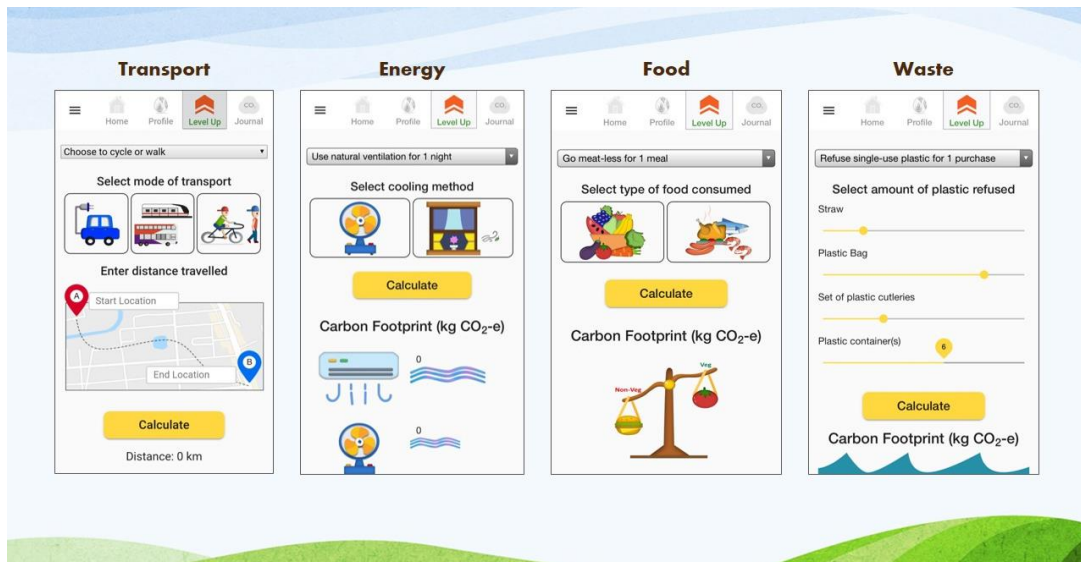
Transport

Home Profile Level Up $CO_2$ Journal

Choose to cycle or walk

Select mode of transport

Enter distance travelled

A Start Location

B End Location

Calculate

Distance: 0 km

Energy

Home Profile Level Up $CO_2$ Journal

Use natural ventilation for 1 night

Select cooling method

Calculate

Carbon Footprint (kg $CO_2$-e)

0

0

Food

Home Profile Level Up $CO_2$ Journal

Go meat-less for 1 meal

Select type of food consumed

Calculate

Carbon Footprint (kg $CO_2$-e)

Non-Veg Veg

Waste

Home Profile Level Up $CO_2$ Journal

Refuse single-use plastic for 1 purchase

Select amount of plastic refused

Straw

Plastic Bag

Set of plastic cutleries

Plastic container(s)

6

Calculate

Carbon Footprint (kg $CO_2$-e)